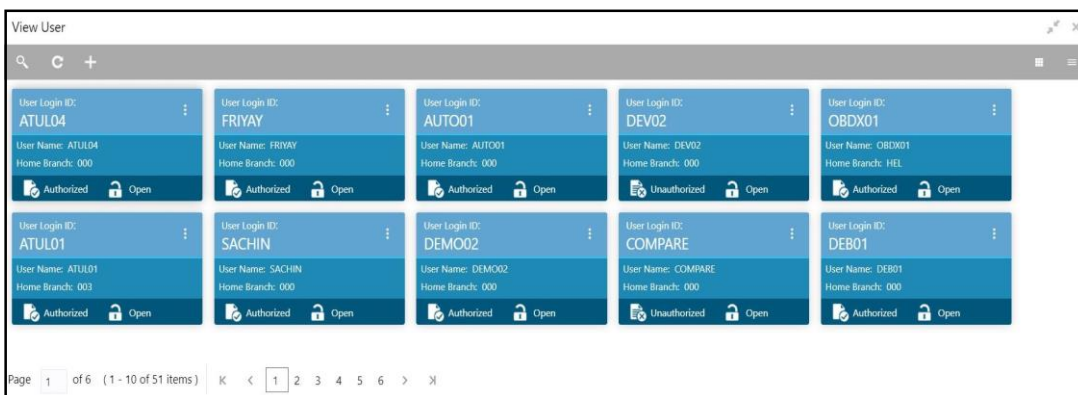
View User

User Login ID:
ATUL04
User Name: ATUL04
Home Branch: 000
Authorized Open

User Login ID:
FRIYAY
User Name: FRIYAY
Home Branch: 000
Authorized Open

User Login ID:
AUTO01
User Name: AUTO01
Home Branch: 000
Authorized Open

User Login ID:
DEV02
User Name: DEV02
Home Branch: 000
Unauthorized Open

User Login ID:
OBDX01
User Name: OBDX01
Home Branch: HEL
Authorized Open

User Login ID:
ATUL01
User Name: ATUL01
Home Branch: 003
Authorized Open

User Login ID:
SACHIN
User Name: SACHIN
Home Branch: 000
Authorized Open

User Login ID:
DEMO02
User Name: DEMO02
Home Branch: 000
Authorized Open

User Login ID:
COMPARE
User Name: COMPARE
Home Branch: 000
Unauthorized Open

User Login ID:
DEB01
User Name: DEB01
Home Branch: 000
Authorized Open

Page 1 of 6 (1 - 10 of 51 items) K < 1 2 3 4 5 6 > >|